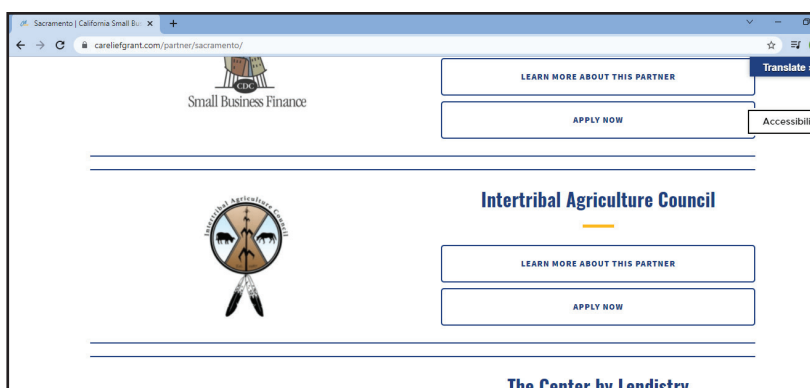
Sacramento | California Small Bu ×
+
careliefgrant.com/partner/sacramento/
Translate
Accessibili
CDC
Small Business Finance
LEARN MORE ABOUT THIS PARTNER
APPLY NOW
Intertribal Agriculture Council
Intertribal Agriculture Council
LEARN MORE ABOUT THIS PARTNER
APPLY NOW
The Center by Lendistry